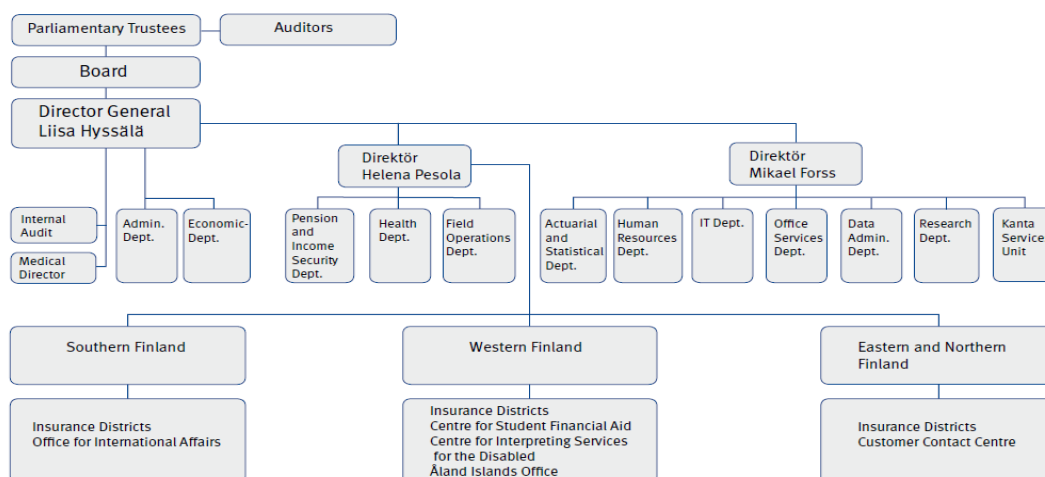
Parliamentary Trustees

Auditors

Board

Director General
Liisa Hyssälä

Direktör
Helena Pesola

Direktör
Mikael Forss

Internal Audit

Medical Director

Admin. Dept.

Economic-Dept.

Pension and Income Security Dept.

Health Dept.

Field Operations Dept.

Actuarial and Statistical Dept.

Human Resources Dept.

IT Dept.

Office Services Dept.

Data Admin. Dept.

Research Dept.

Kanta Service Unit

Southern Finland

Western Finland

Eastern and Northern Finland

Insurance Districts
Office for International Affairs

Insurance Districts
Centre for Student Financial Aid
Centre for Interpreting Services for the Disabled
Åland Islands Office

Insurance Districts
Customer Contact Centre